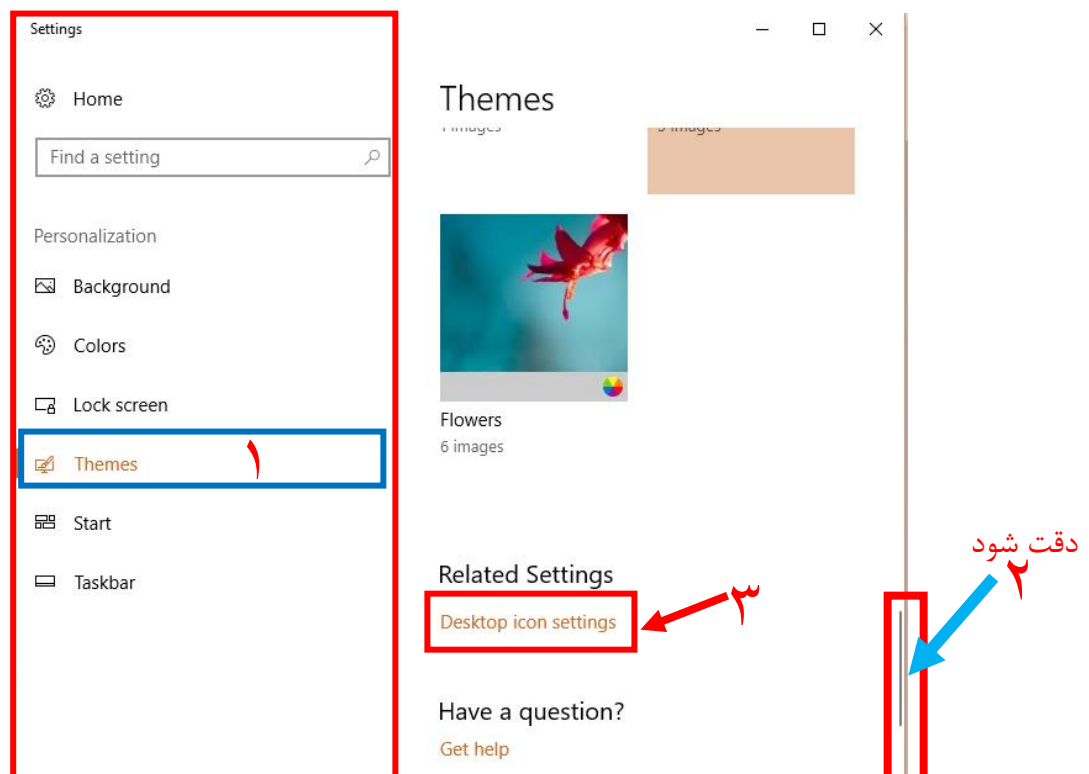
Settings

Home

Find a setting

Personalization

Background

Colors

Lock screen

Themes

۱

Start

Taskbar

Themes

Flowers
6 images

Related Settings

Desktop icon settings

۳

Have a question?

Get help

دقت شود
۲